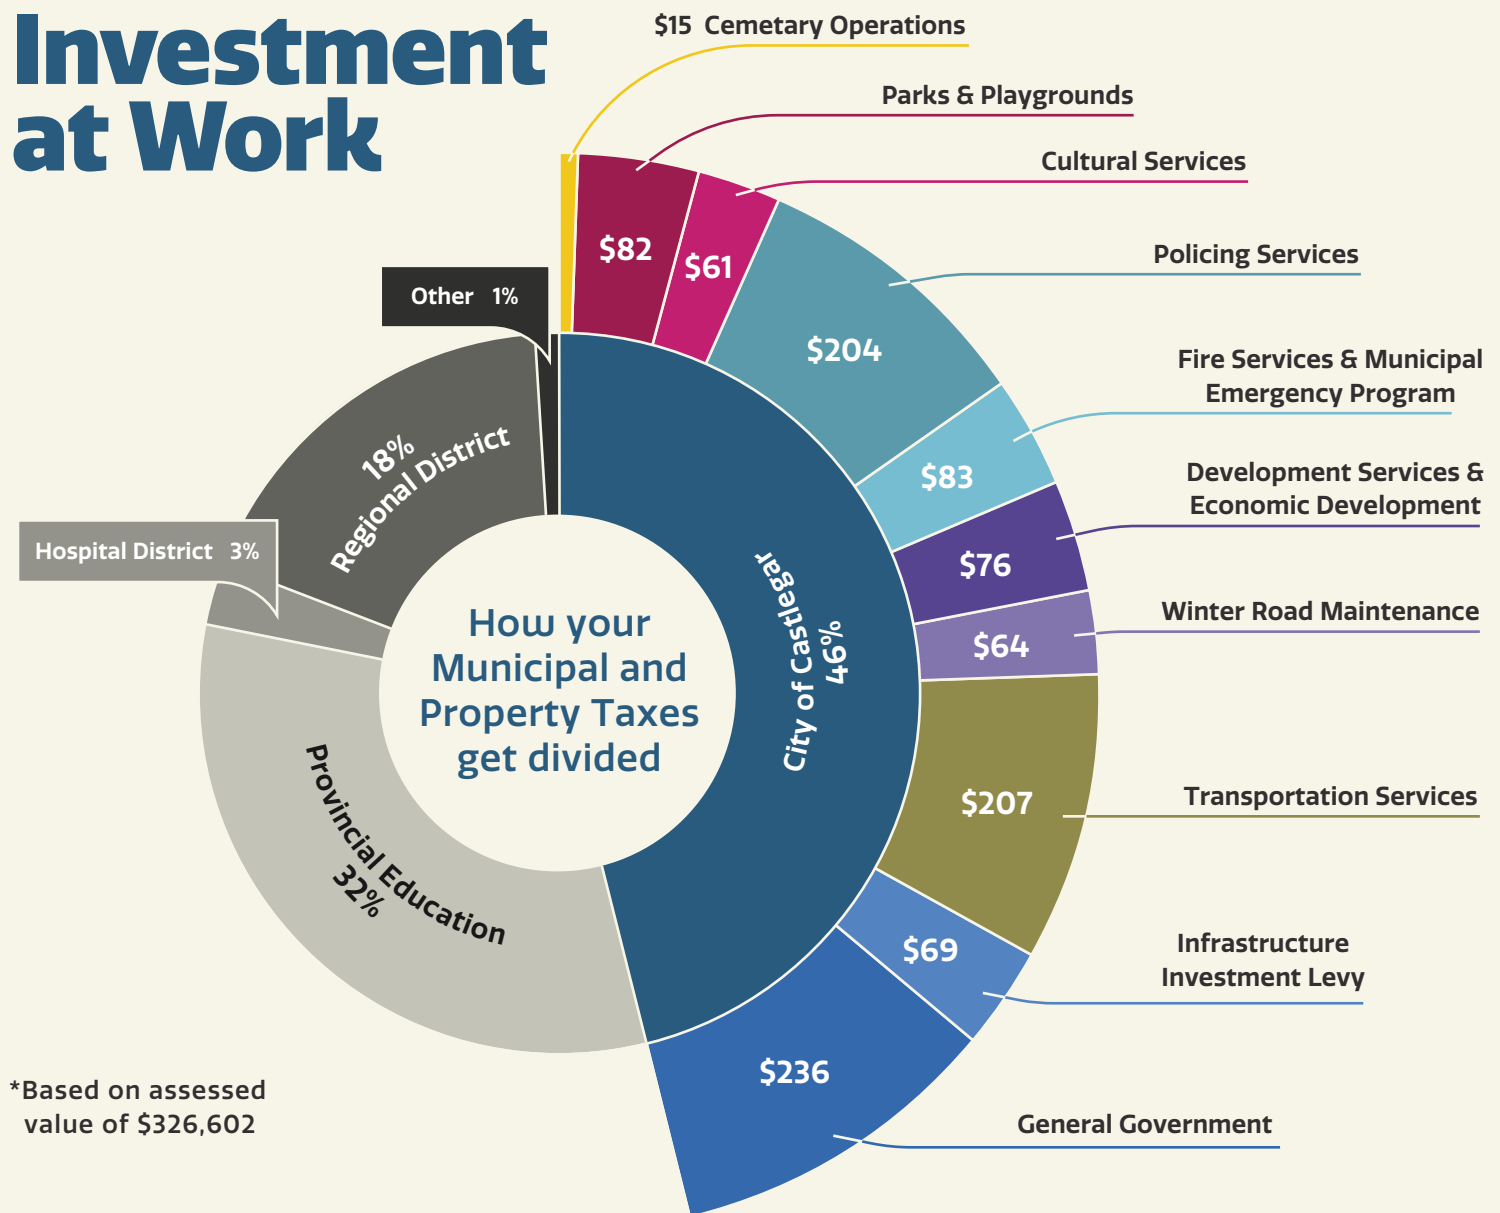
Investment at Work

$15 Cemetary Operations

Parks & Playgrounds

Cultural Services

Policing Services

Fire Services & Municipal Emergency Program

Development Services & Economic Development

Winter Road Maintenance

Transportation Services

Infrastructure Investment Levy

General Government

$82

$61

$204

$83

$76

$64

$207

$69

$236

Other 1%

18% Regional District

Hospital District 3%

Provincial Education 32%

City of Castlegar 46%

How your Municipal and Property Taxes get divided

*Based on assessed value of $326,602